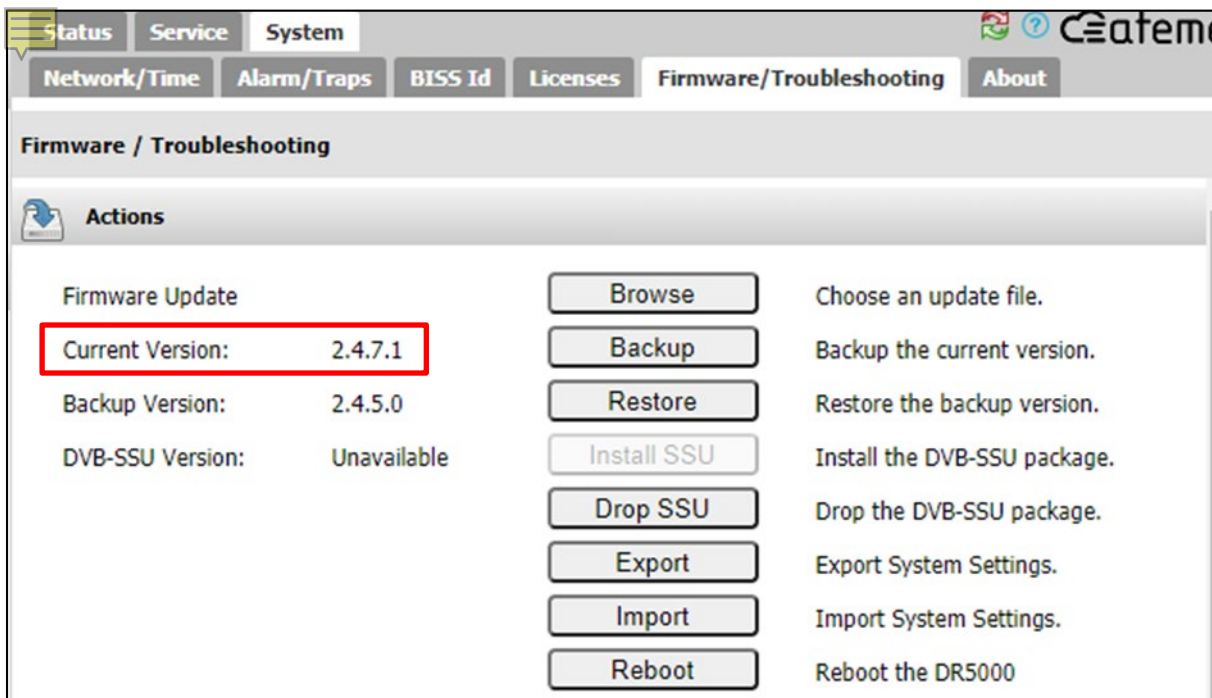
Status Service System

Network/Time Alarm/Traps BISS Id Licenses Firmware/Troubleshooting About

Firmware / Troubleshooting

Actions

| | | | |
|---|---|---|---|
| Firmware Update | | Browse | Choose an update file. |
| Current Version: | 2.4.7.1 | Backup | Backup the current version. |
| Backup Version: | 2.4.5.0 | Restore | Restore the backup version. |
| DVB-SSU Version: | Unavailable | Install SSU | Install the DVB-SSU package. |
| | | Drop SSU | Drop the DVB-SSU package. |
| | | Export | Export System Settings. |
| | | Import | Import System Settings. |
| | | Reboot | Reboot the DR5000 |